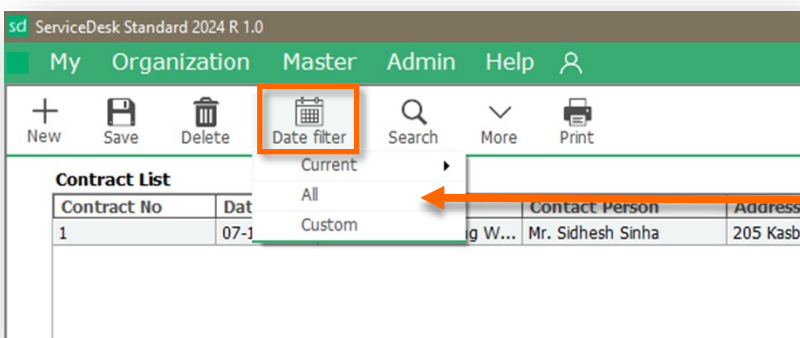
sd ServiceDesk Standard 2024 R 1.0

My Organization Master Admin Help

New Save Delete Date filter Search More Print

Current
All
Custom

Contract List

| Contract No | Dat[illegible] | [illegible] | Contact Person | Address |
|---|---|---|---|---|
| 1 | 07-1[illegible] | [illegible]g W... | Mr. Sidhesh Sinha | 205 Kasb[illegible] |